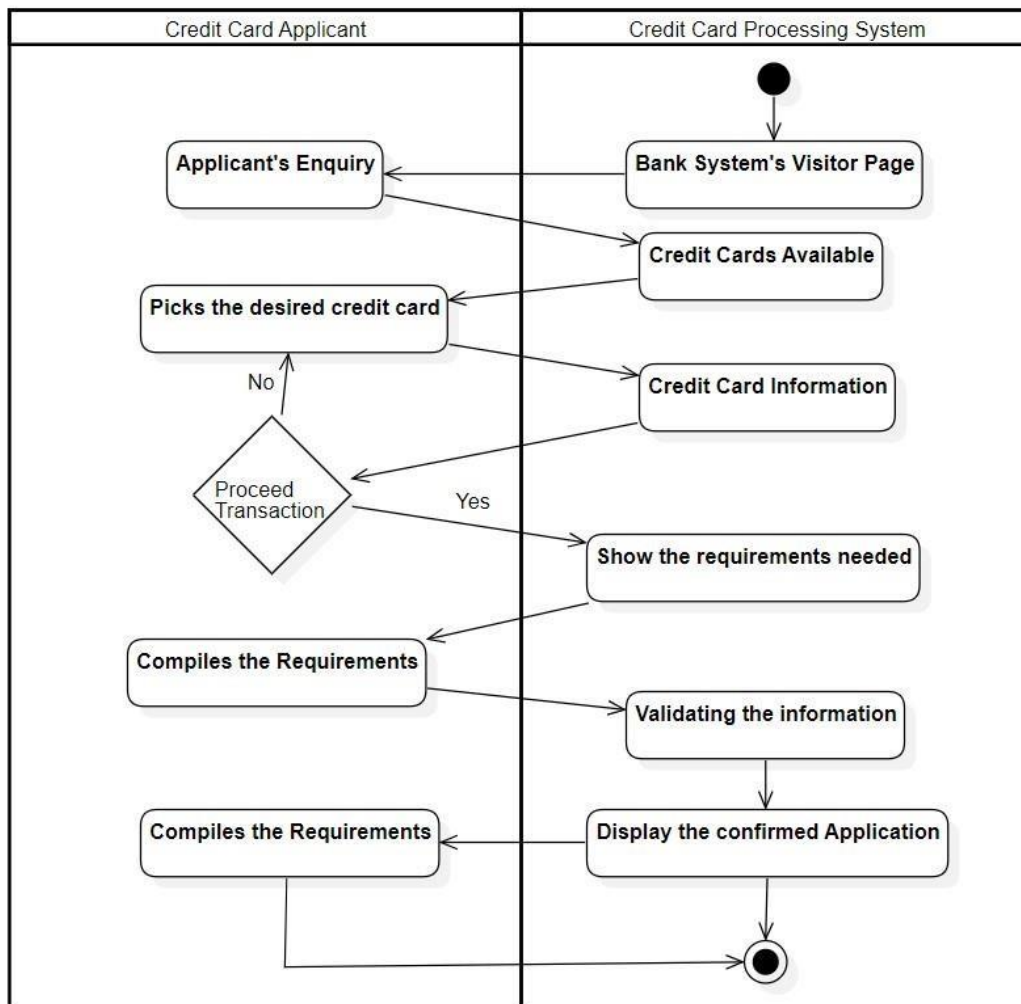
| Credit Card Applicant | Credit Card Processing System |
|---|---|

Bank System's Visitor Page

Applicant's Enquiry

Credit Cards Available

Picks the desired credit card

Credit Card Information

No

Proceed Transaction

Yes

Show the requirements needed

Compiles the Requirements

Validating the information

Display the confirmed Application

Compiles the Requirements